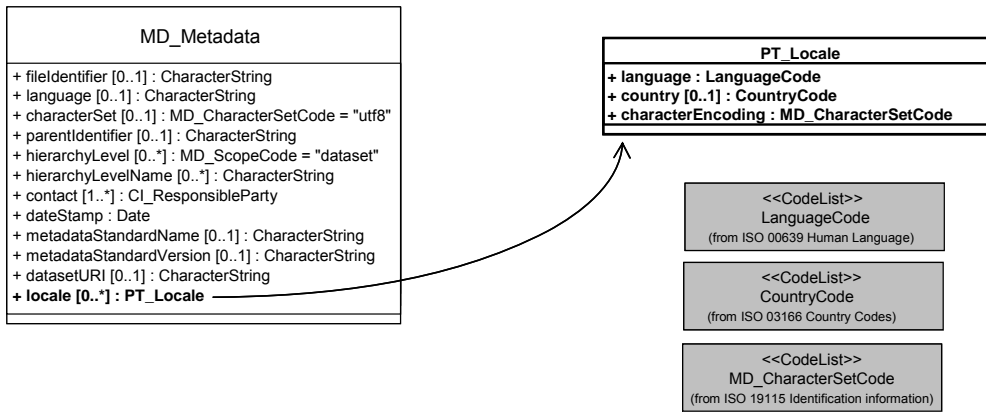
MD_Metadata

+ fileIdentifier [0..1] : CharacterString
+ language [0..1] : CharacterString
+ characterSet [0..1] : MD_CharacterSetCode = "utf8"
+ parentIdentifier [0..1] : CharacterString
+ hierarchyLevel [0..*] : MD_ScopeCode = "dataset"
+ hierarchyLevelName [0..*] : CharacterString
+ contact [1..*] : CI_ResponsibleParty
+ dateStamp : Date
+ metadataStandardName [0..1] : CharacterString
+ metadataStandardVersion [0..1] : CharacterString
+ datasetURI [0..1] : CharacterString
+ locale [0..*] : PT_Locale

PT_Locale

+ language : LanguageCode
+ country [0..1] : CountryCode
+ characterEncoding : MD_CharacterSetCode

<<CodeList>>
LanguageCode
(from ISO 00639 Human Language)

<<CodeList>>
CountryCode
(from ISO 03166 Country Codes)

<<CodeList>>
MD_CharacterSetCode
(from ISO 19115 Identification information)